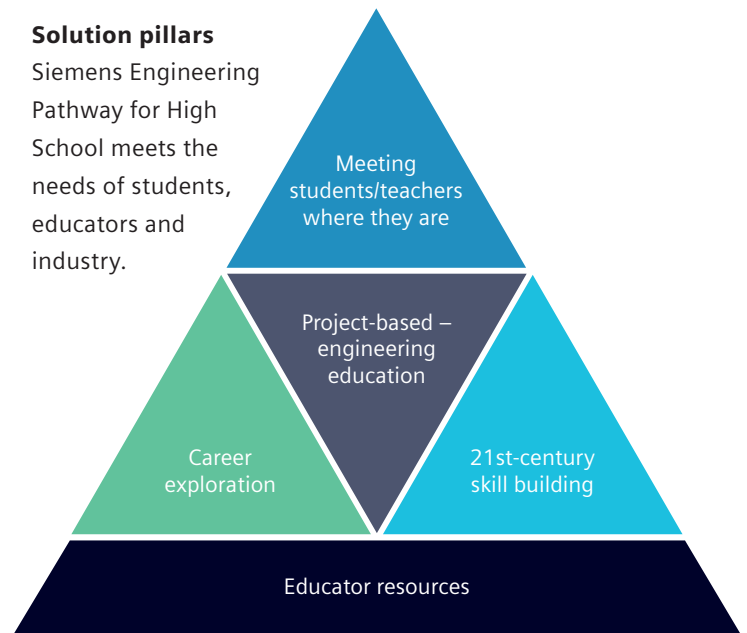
**Solution pillars**
Siemens Engineering Pathway for High School meets the needs of students, educators and industry.

Meeting students/teachers where they are

Project-based – engineering education

Career exploration

21st-century skill building

Educator resources